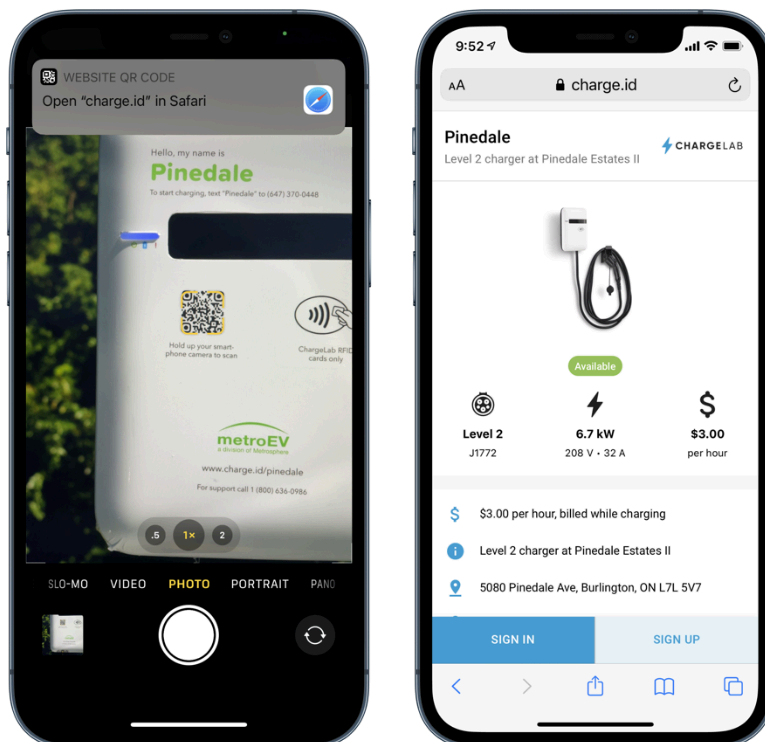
WEBSITE QR CODE
Open "charge.id" in Safari

Hello, my name is
Pinedale
To start charging, text "Pinedale" to (647) 370-0448

Hold up your smartphone camera to scan

ChargeLab RFID cards only

metroEV
a division of Metrosphere

www.charge.id/pinedale

For support call 1 (800) 636-0986

.5 1× 2

SLO-MO VIDEO PHOTO PORTRAIT PANO

9:52

AA charge.id

Pinedale
Level 2 charger at Pinedale Estates II

CHARGELAB

Available

| Level 2 | 6.7 kW | \$3.00 |
|---|---|---|
| J1772 | 208 V • 32 A | per hour |

\$3.00 per hour, billed while charging

Level 2 charger at Pinedale Estates II

5080 Pinedale Ave, Burlington, ON L7L 5V7

SIGN IN SIGN UP